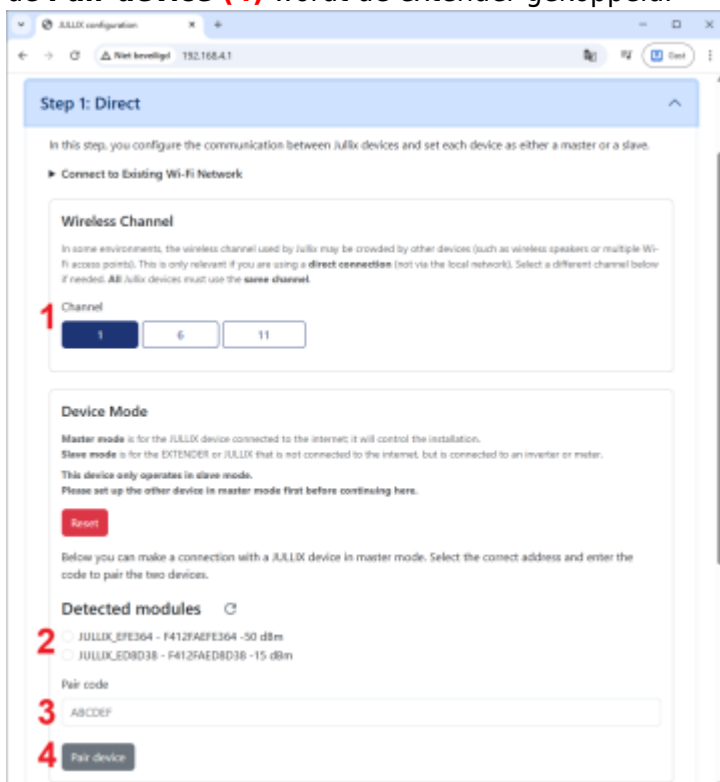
de Pair device (4) wordt de extender gekoppeld.

JULLIX configuration
Niet beveiligd 192.168.4.1
Gast

Step 1: Direct

In this step, you configure the communication between Jullix devices and set each device as either a master or a slave.

▸ Connect to Existing Wi-Fi Network

Wireless Channel

In some environments, the wireless channel used by Jullix may be crowded by other devices (such as wireless speakers or multiple Wi-Fi access points). This is only relevant if you are using a direct connection (not via the local network). Select a different channel below if needed. All Jullix devices must use the same channel.

1 Channel

1 6 11

Device Mode

Master mode is for the JULLIX device connected to the internet; it will control the installation.
Slave mode is for the EXTENDER or JULLIX that is not connected to the internet, but is connected to an inverter or meter.

This device only operates in slave mode.
Please set up the other device in master mode first before continuing here.

Reset

Below you can make a connection with a JULLIX device in master mode. Select the correct address and enter the code to pair the two devices.

Detected modules

2 JULLIX_EFE364 - F412FAEFE364 -50 dBm
JULLIX_ED8D38 - F412FAED8D38 -15 dBm

Pair code

3 ABCDEF

4 Pair device